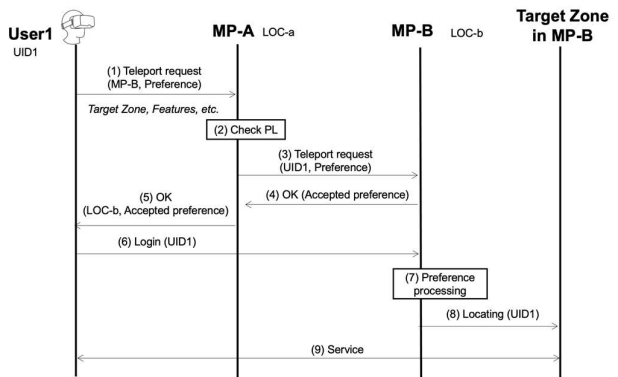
User1
UID1

MP-A LOC-a

MP-B LOC-b

Target Zone in MP-B

(1) Teleport request (MP-B, Preference)

Target Zone, Features, etc.

(2) Check PL

(3) Teleport request (UID1, Preference)

(4) OK (Accepted preference)

(5) OK (LOC-b, Accepted preference)

(6) Login (UID1)

(7) Preference processing

(8) Locating (UID1)

(9) Service